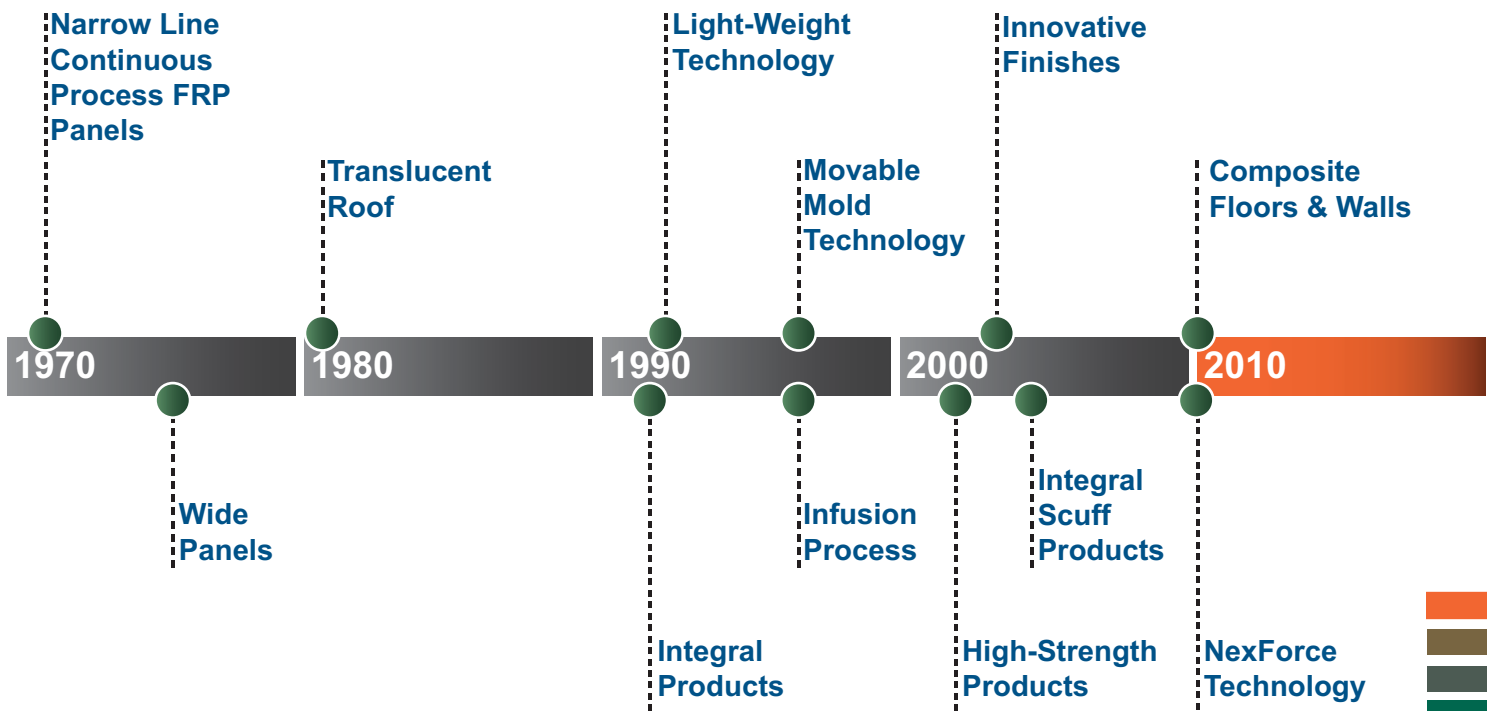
Narrow Line Continuous Process FRP Panels

Translucent Roof

Light-Weight Technology

Movable Mold Technology

Innovative Finishes

Composite Floors & Walls

1970

1980

1990

2000

2010

Wide Panels

Integral Products

Infusion Process

High-Strength Products

Integral Scuff Products

NexForce Technology